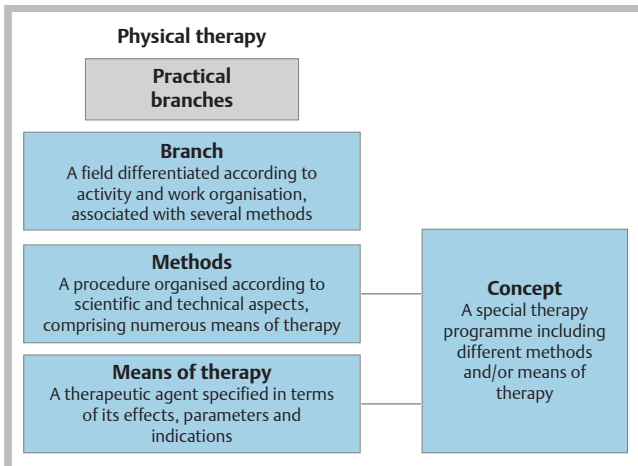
Physical therapy

Practical branches

Branch
A field differentiated according to activity and work organisation, associated with several methods

Methods
A procedure organised according to scientific and technical aspects, comprising numerous means of therapy

Means of therapy
A therapeutic agent specified in terms of its effects, parameters and indications

Concept
A special therapy programme including different methods and/or means of therapy